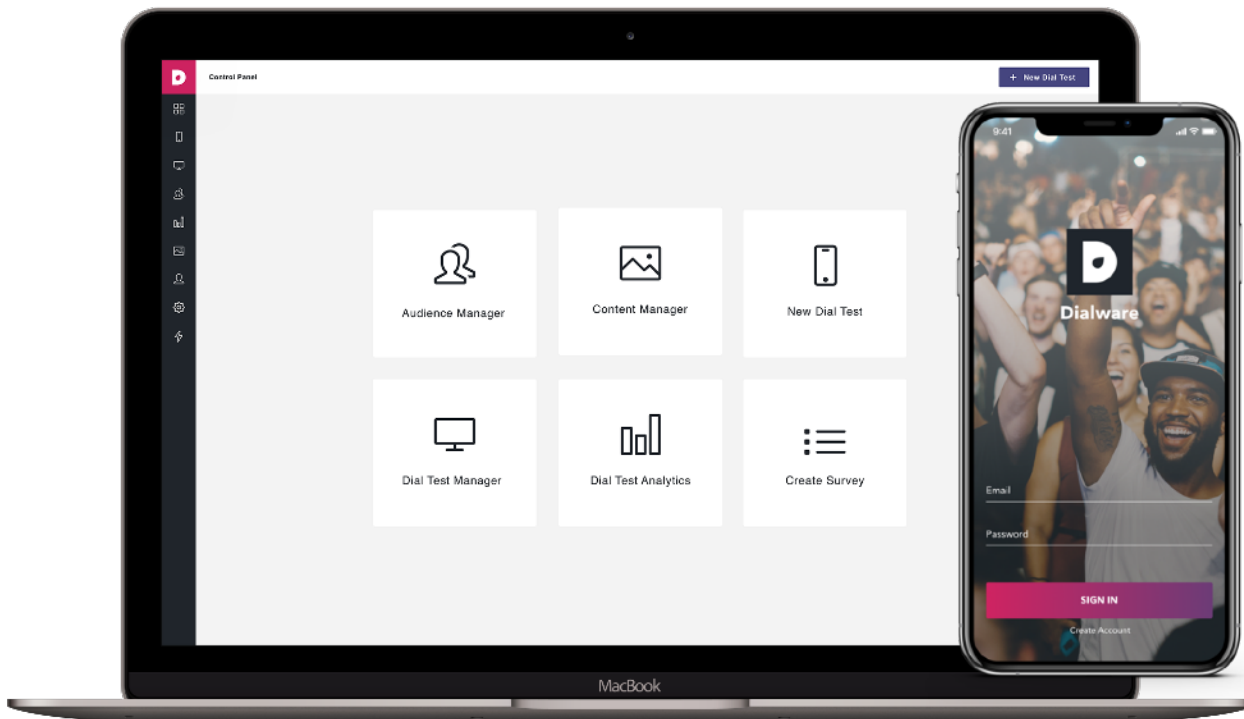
Control Panel

+ New Dial Test

Audience Manager

Content Manager

New Dial Test

Dial Test Manager

Dial Test Analytics

Create Survey

MacBook

9:41

Dialware

Email

Password

SIGN IN

Create Account